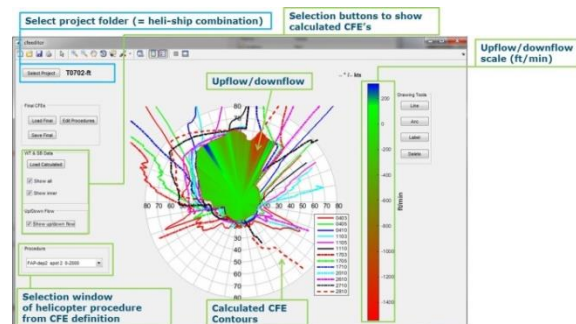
Select project folder (= heli-ship combination)

Selection buttons to show calculated CFE's

Upflow/downflow scale (ft/min)

cfeditor

Select Project T0702-ft

Upflow/downflow

Final CFEs

Load Final

Edit Procedures

Save Final

HT & SB Data

Load Calculated

Show all

Show inner

UpDown Flow

Show updown flow

Procedure

FAP-day2 spd 3 0-2000

Drawing Tools

Line

Arc

Label

Delete

0

-200

-400

-600

-800

-1000

-1200

-1400

ft/min

80 70 60

50 60 70 80

30

40

50

0403

0405

0410

1103

1105

1110

1703

1705

1710

2303

2305

2310

2703

2705

2710

2810

Selection window of helicopter procedure from CFE definition

Calculated CFE Contours